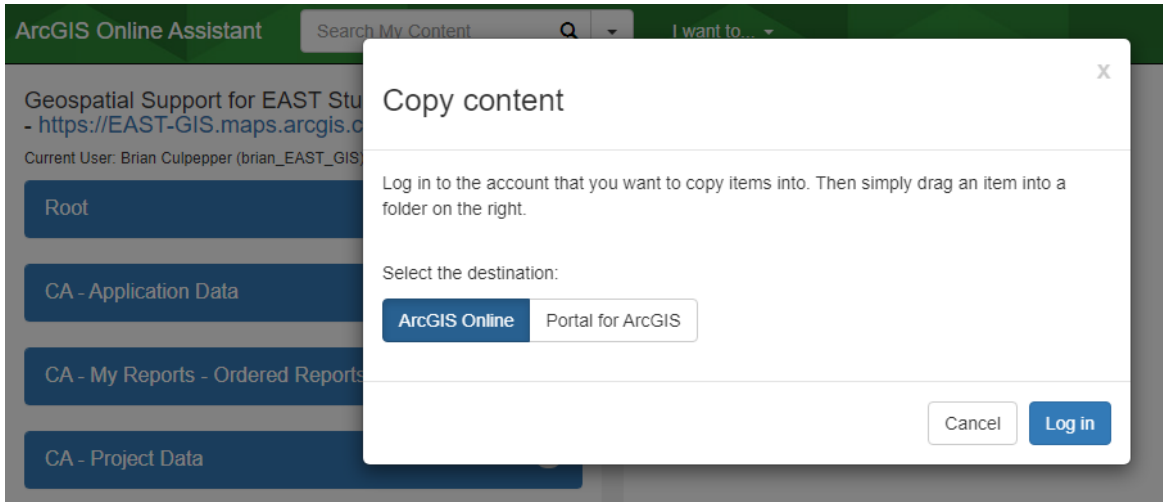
ArcGIS Online Assistant

Search My Content

I want to...

Geospatial Support for EAST Stu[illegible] - https://EAST-GIS.maps.arcgis.c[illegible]

Current User: Brian Culpepper (brian_EAST_GIS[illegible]

Root

CA - Application Data

CA - My Reports - Ordered Reports

CA - Project Data

Copy content

x

Log in to the account that you want to copy items into. Then simply drag an item into a folder on the right.

Select the destination:

ArcGIS Online

Portal for ArcGIS

Cancel

Log in